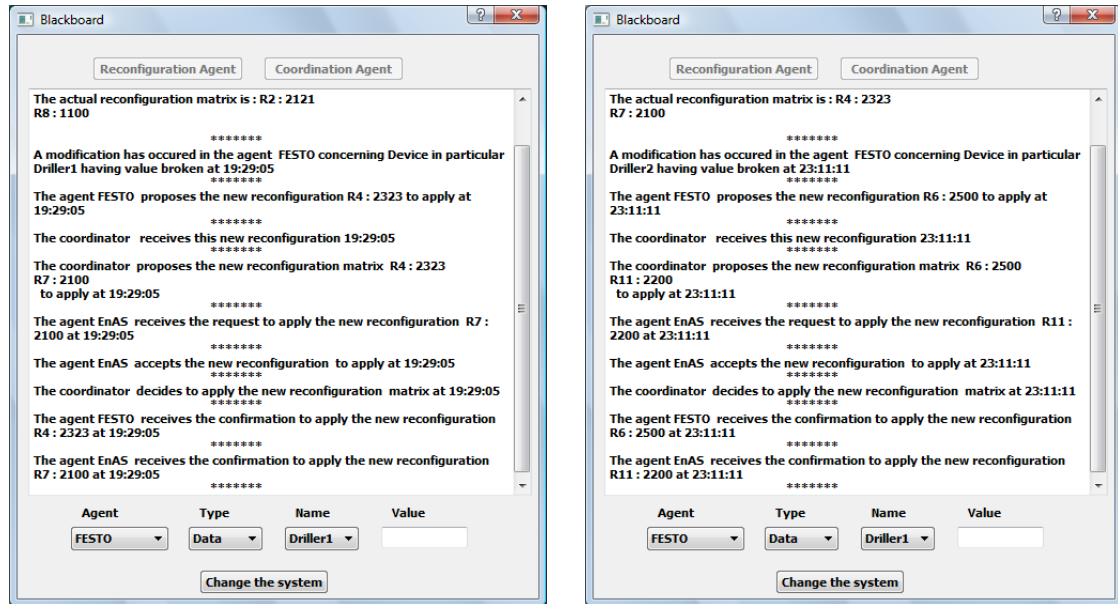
Blackboard

?
X

Reconfiguration Agent
Coordination Agent

The actual reconfiguration matrix is : R2 : 2121
R8 : 1100

*******

A modification has occured in the agent FESTO concerning Device in particular Driller1 having value broken at 19:29:05

*******

The agent FESTO proposes the new reconfiguration R4 : 2323 to apply at 19:29:05

*******

The coordinator receives this new reconfiguration 19:29:05

*******

The coordinator proposes the new reconfiguration matrix R4 : 2323
R7 : 2100
to apply at 19:29:05

*******

The agent EnAS receives the request to apply the new reconfiguration R7 : 2100 at 19:29:05

*******

The agent EnAS accepts the new reconfiguration to apply at 19:29:05

*******

The coordinator decides to apply the new reconfiguration matrix at 19:29:05

*******

The agent FESTO receives the confirmation to apply the new reconfiguration R4 : 2323 at 19:29:05

*******

The agent EnAS receives the confirmation to apply the new reconfiguration R7 : 2100 at 19:29:05

*******

Agent
Type
Name
Value

FESTO
Data
Driller1

Change the system

Blackboard

?
X

Reconfiguration Agent
Coordination Agent

The actual reconfiguration matrix is : R4 : 2323
R7 : 2100

*******

A modification has occured in the agent FESTO concerning Device in particular Driller2 having value broken at 23:11:11

*******

The agent FESTO proposes the new reconfiguration R6 : 2500 to apply at 23:11:11

*******

The coordinator receives this new reconfiguration 23:11:11

*******

The coordinator proposes the new reconfiguration matrix R6 : 2500
R11 : 2200
to apply at 23:11:11

*******

The agent EnAS receives the request to apply the new reconfiguration R11 : 2200 at 23:11:11

*******

The agent EnAS accepts the new reconfiguration to apply at 23:11:11

*******

The coordinator decides to apply the new reconfiguration matrix at 23:11:11

*******

The agent FESTO receives the confirmation to apply the new reconfiguration R6 : 2500 at 23:11:11

*******

The agent EnAS receives the confirmation to apply the new reconfiguration R11 : 2200 at 23:11:11

*******

Agent
Type
Name
Value

FESTO
Data
Driller1

Change the system